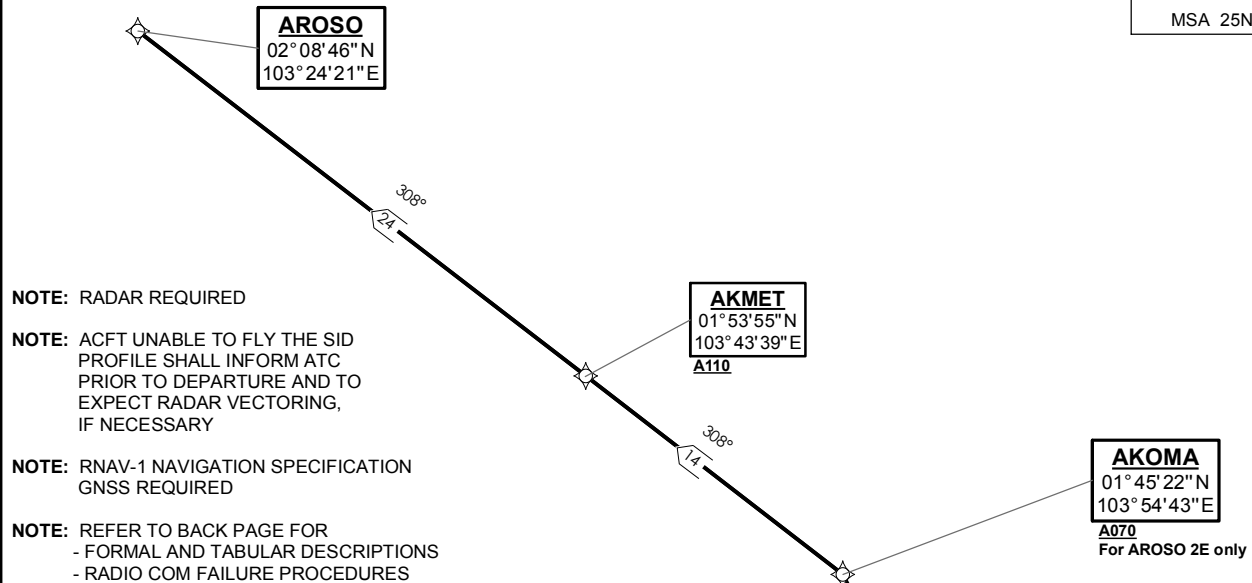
MSA 25N

AROSO
02°08'46"N
103°24'21"E

308°
24

AKMET
01°53'55"N
103°43'39"E
A110

308°
14

AKOMA
01°45'22"N
103°54'43"E
A070
For AROSO 2E only

NOTE: RADAR REQUIRED

NOTE: ACFT UNABLE TO FLY THE SID PROFILE SHALL INFORM ATC PRIOR TO DEPARTURE AND TO EXPECT RADAR VECTORING, IF NECESSARY

NOTE: RNAV-1 NAVIGATION SPECIFICATION GNSS REQUIRED

NOTE: REFER TO BACK PAGE FOR
- FORMAL AND TABULAR DESCRIPTIONS
- RADIO COM FAILURE PROCEDURES